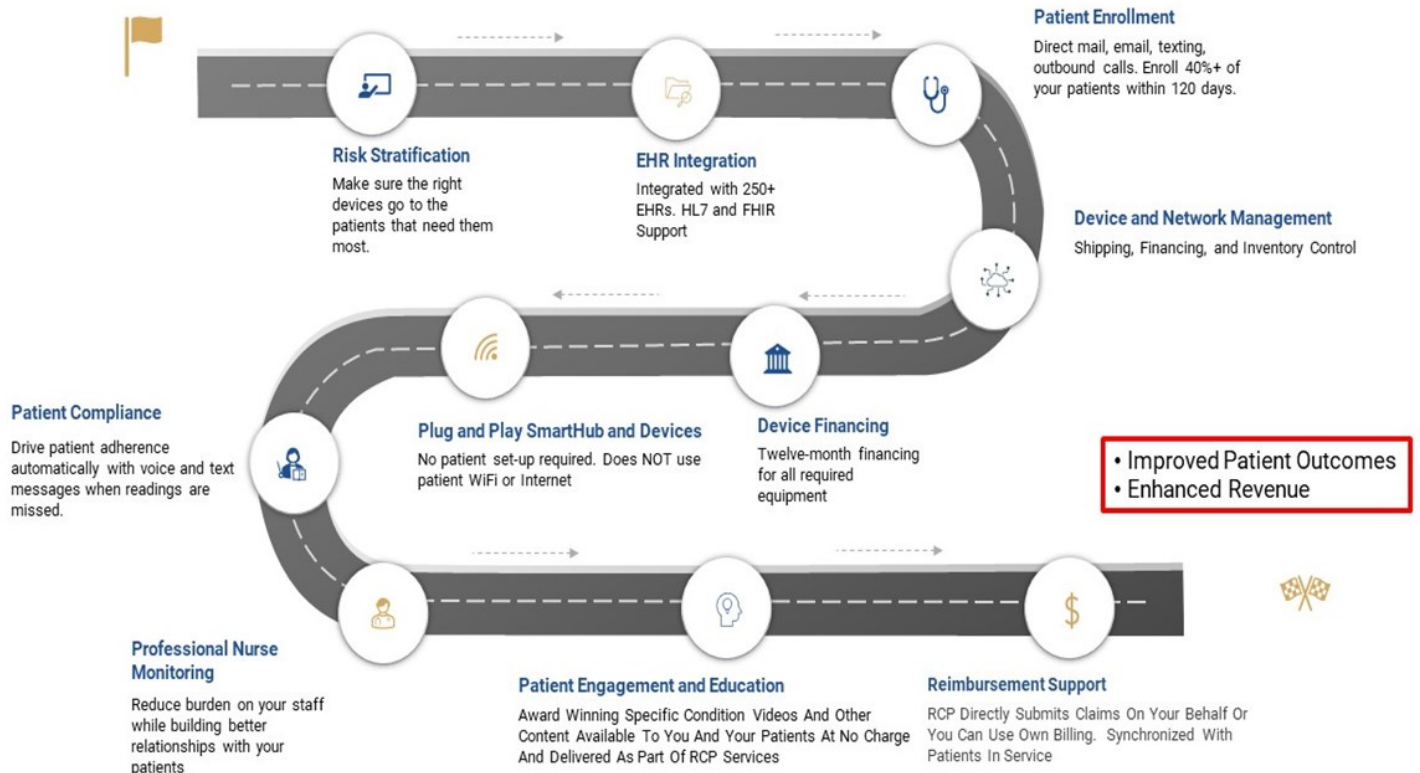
Risk Stratification

Make sure the right devices go to the patients that need them most.

EHR Integration

Integrated with 250+ EHRs. HL7 and FHIR Support

Patient Enrollment

Direct mail, email, texting, outbound calls. Enroll 40%+ of your patients within 120 days.

Device and Network Management

Shipping, Financing, and Inventory Control

Device Financing

Twelve-month financing for all required equipment

Plug and Play SmartHub and Devices

No patient set-up required. Does NOT use patient WiFi or Internet

Patient Compliance

Drive patient adherence automatically with voice and text messages when readings are missed.

• Improved Patient Outcomes
• Enhanced Revenue

Professional Nurse Monitoring

Reduce burden on your staff while building better relationships with your patients

Patient Engagement and Education

Award Winning Specific Condition Videos And Other Content Available To You And Your Patients At No Charge And Delivered As Part Of RCP Services

Reimbursement Support

RCP Directly Submits Claims On Your Behalf Or You Can Use Own Billing. Synchronized With Patients In Service